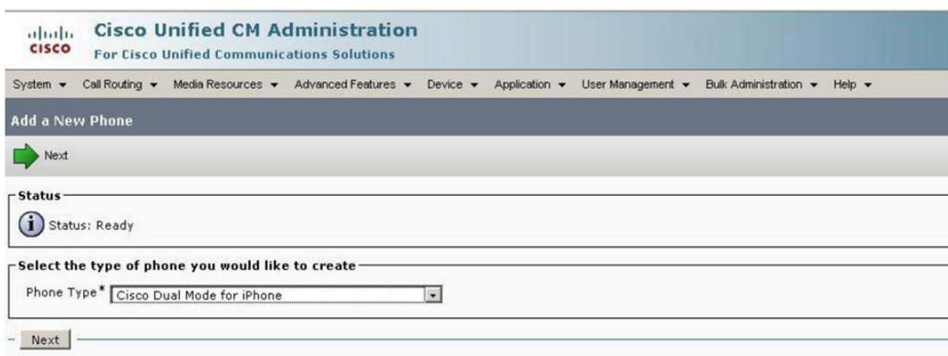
cisco Cisco Unified CM Administration
For Cisco Unified Communications Solutions

System ▾ Call Routing ▾ Media Resources ▾ Advanced Features ▾ Device ▾ Application ▾ User Management ▾ Bulk Administration ▾ Help ▾

Add a New Phone

Next

Status

Status: Ready

Select the type of phone you would like to create

Phone Type* Cisco Dual Mode for iPhone

Next